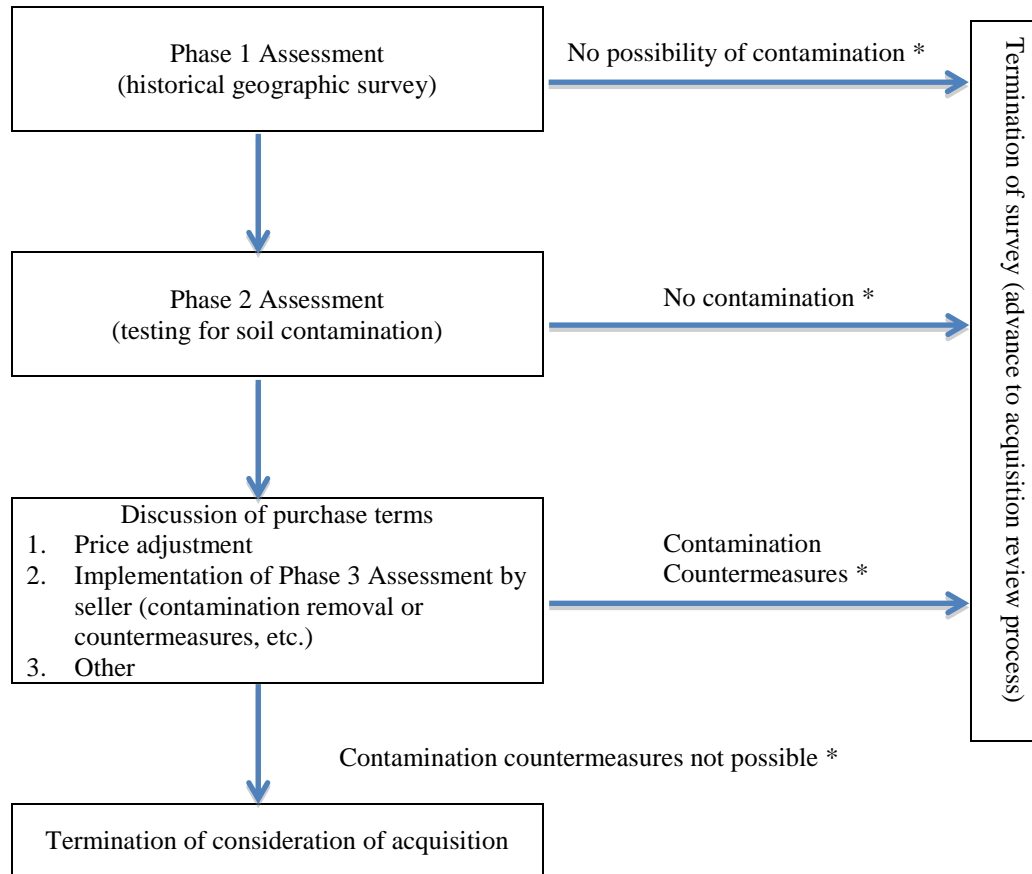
Phase 1 Assessment
(historical geographic survey)

No possibility of contamination *

Termination of survey (advance to acquisition review process)

Phase 2 Assessment
(testing for soil contamination)

No contamination *

Discussion of purchase terms
1. Price adjustment
2. Implementation of Phase 3 Assessment by seller (contamination removal or countermeasures, etc.)
3. Other

Contamination Countermeasures *

Contamination countermeasures not possible *

Termination of consideration of acquisition